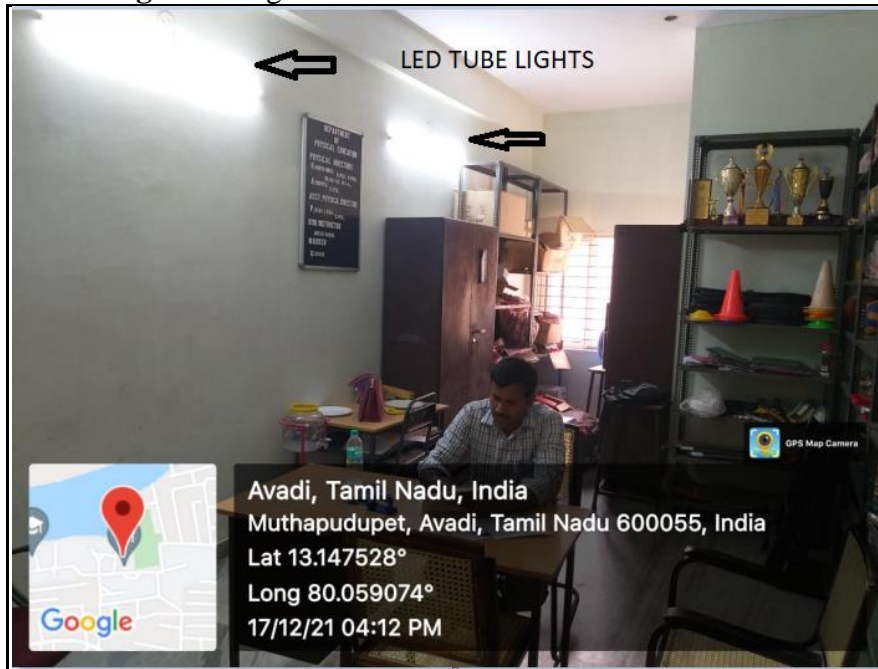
LED TUBE LIGHTS

DEPARTMENT OF PHYSICAL EDUCATION
PHYSICAL DIRECTOR
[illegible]
ASST. PHYSICAL DIRECTOR
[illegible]

GPS Map Camera

Google

Avadi, Tamil Nadu, India
Muthapudupet, Avadi, Tamil Nadu 600055, India
Lat 13.147528°
Long 80.059074°
17/12/21 04:12 PM